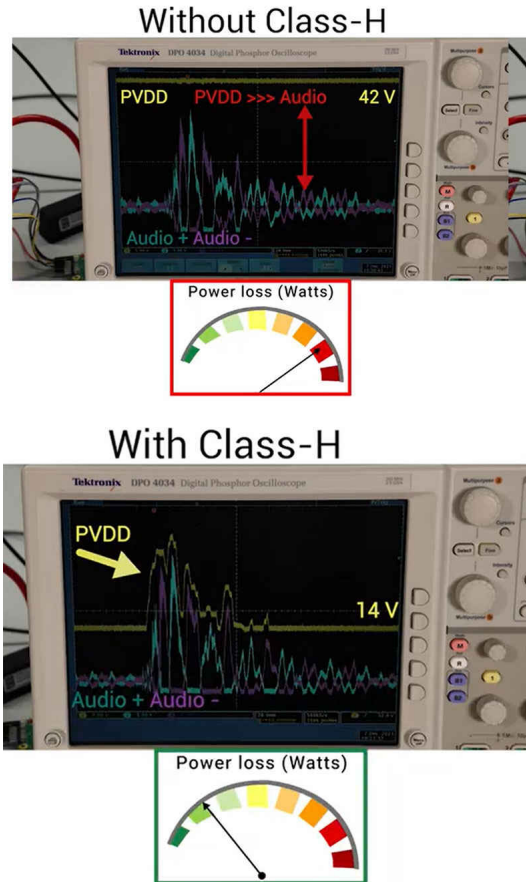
Without Class-H

Tektronix DPO 4034 Digital Phosphor Oscilloscope

PVDD

PVDD >>> Audio

42 V

Audio + Audio -

Power loss (Watts)

With Class-H

Tektronix DPO 4034 Digital Phosphor Oscilloscope

PVDD

14 V

Audio + Audio -

Power loss (Watts)